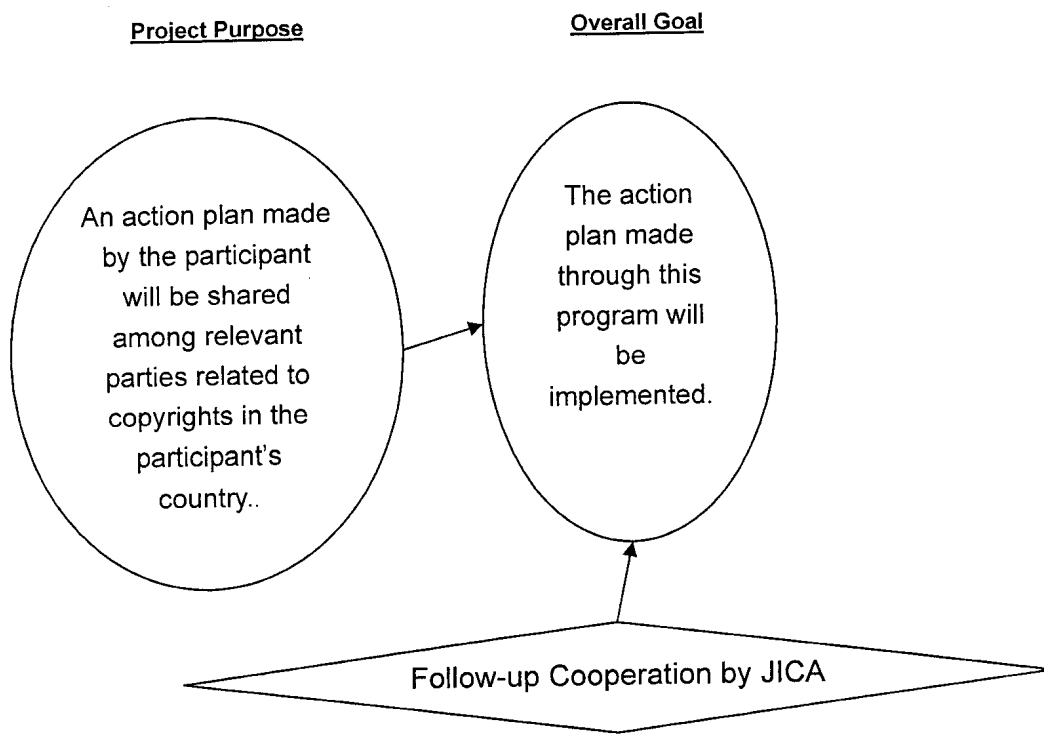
Project Purpose

Overall Goal

An action plan made by the participant will be shared among relevant parties related to copyrights in the participant's country..

The action plan made through this program will be implemented.

Follow-up Cooperation by JICA